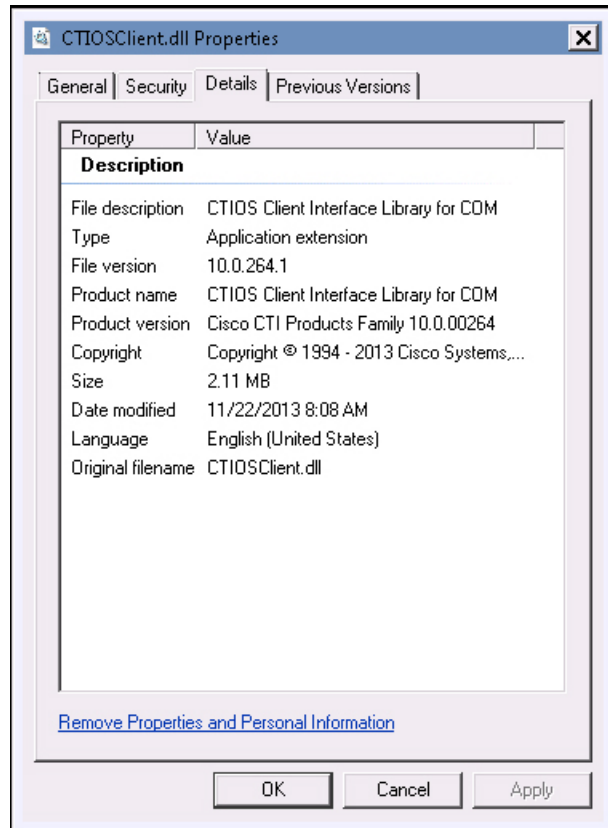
CTIOSClient.dll Properties

X

General | Security | Details | Previous Versions

| Property | Value |
|---|---|
| **Description** | |
| File description | CTIOS Client Interface Library for COM |
| Type | Application extension |
| File version | 10.0.264.1 |
| Product name | CTIOS Client Interface Library for COM |
| Product version | Cisco CTI Products Family 10.0.00264 |
| Copyright | Copyright © 1994 - 2013 Cisco Systems,... |
| Size | 2.11 MB |
| Date modified | 11/22/2013 8:08 AM |
| Language | English (United States) |
| Original filename | CTIOSClient.dll |

Remove Properties and Personal Information

OK Cancel Apply